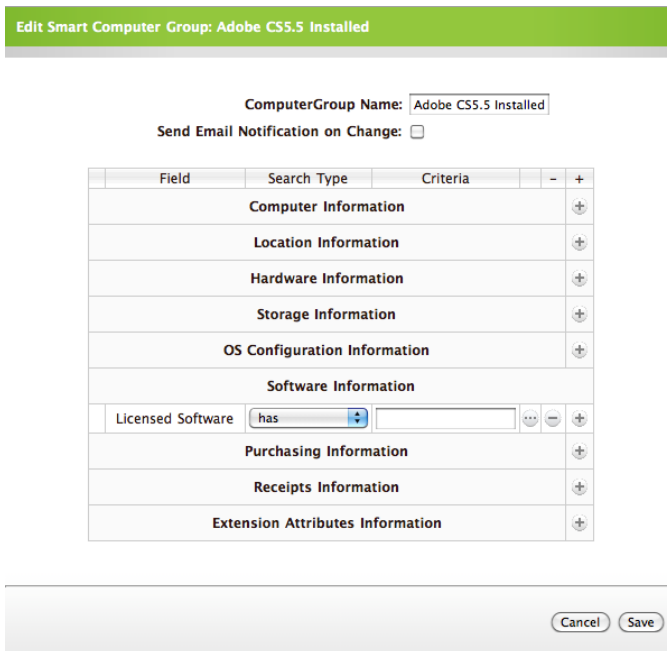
Edit Smart Computer Group: Adobe CS5.5 Installed

ComputerGroup Name: Adobe CS5.5 Installed

Send Email Notification on Change:

| | Field | Search Type | Criteria | | - | + |
|---|---|---|---|---|---|---|
| Computer Information | | | | | | |
| Location Information | | | | | | |
| Hardware Information | | | | | | |
| Storage Information | | | | | | |
| OS Configuration Information | | | | | | |
| Software Information | | | | | | |
| | Licensed Software | has | | | | |
| Purchasing Information | | | | | | |
| Receipts Information | | | | | | |
| Extension Attributes Information | | | | | | |

Cancel Save